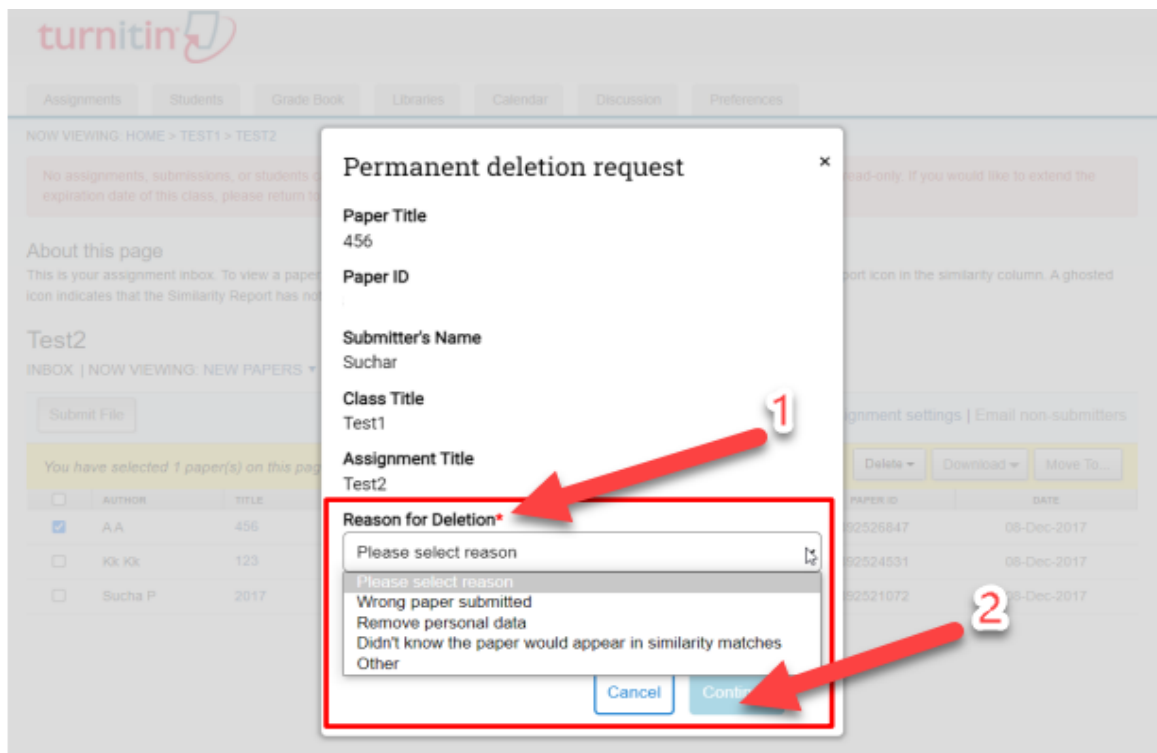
turnitin

Assignments | Students | Grade Book | Libraries | Calendar | Discussion | Preferences

NOW VIEWING: HOME > TEST1 > TEST2

No assignments, submissions, or students c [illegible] ead-only. If you would like to extend the expiration date of this class, please return to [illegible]

About this page
This is your assignment inbox. To view a paper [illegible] port icon in the similarity column. A ghosted icon indicates that the Similarity Report has not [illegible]

Test2
INBOX | NOW VIEWING: NEW PAPERS ▾

Submit File

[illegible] gnment settings | Email non-submitters

You have selected 1 paper(s) on this pag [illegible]

Delete ▾ | Download ▾ | Move To...

| | AUTHOR | TITLE | PAPER ID | DATE |
|---|---|---|---|---|
| ☑ | A A | 456 | 92526847 | 08-Dec-2017 |
| ☐ | Kk Kk | 123 | 92524531 | 08-Dec-2017 |
| ☐ | Sucha P | 2017 | 92521072 | 08-Dec-2017 |

Permanent deletion request ×

Paper Title
456

Paper ID

Submitter's Name
Suchar

Class Title
Test1

Assignment Title
Test2

Reason for Deletion*

Please select reason

Please select reason
Wrong paper submitted
Remove personal data
Didn't know the paper would appear in similarity matches
Other

Cancel | Conti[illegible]

1

2